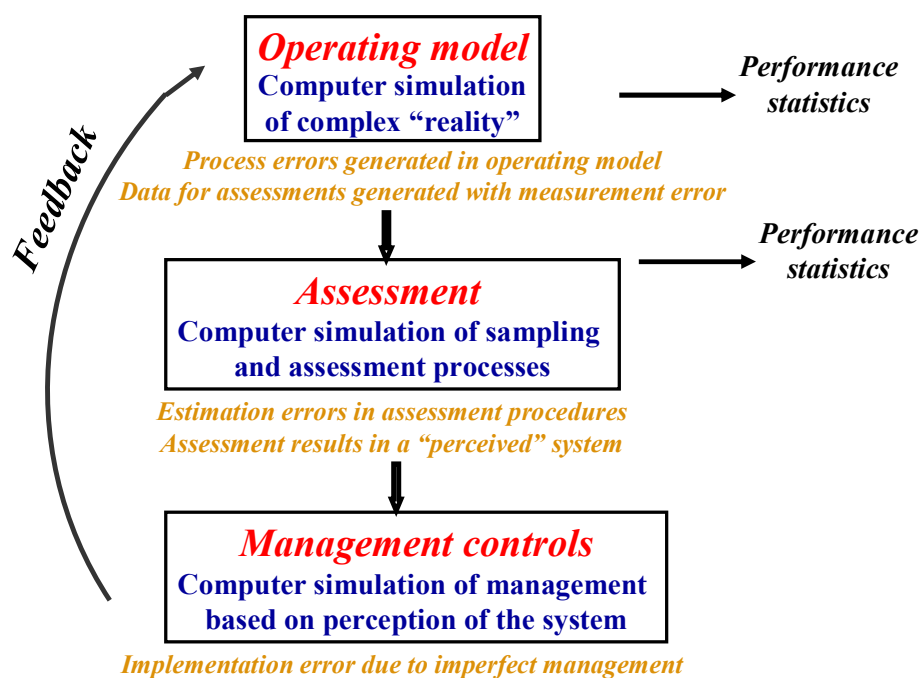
Feedback

Operating model
Computer simulation of complex “reality”

Performance statistics

Process errors generated in operating model
Data for assessments generated with measurement error

Assessment
Computer simulation of sampling and assessment processes

Performance statistics

Estimation errors in assessment procedures
Assessment results in a “perceived” system

Management controls
Computer simulation of management based on perception of the system

Implementation error due to imperfect management